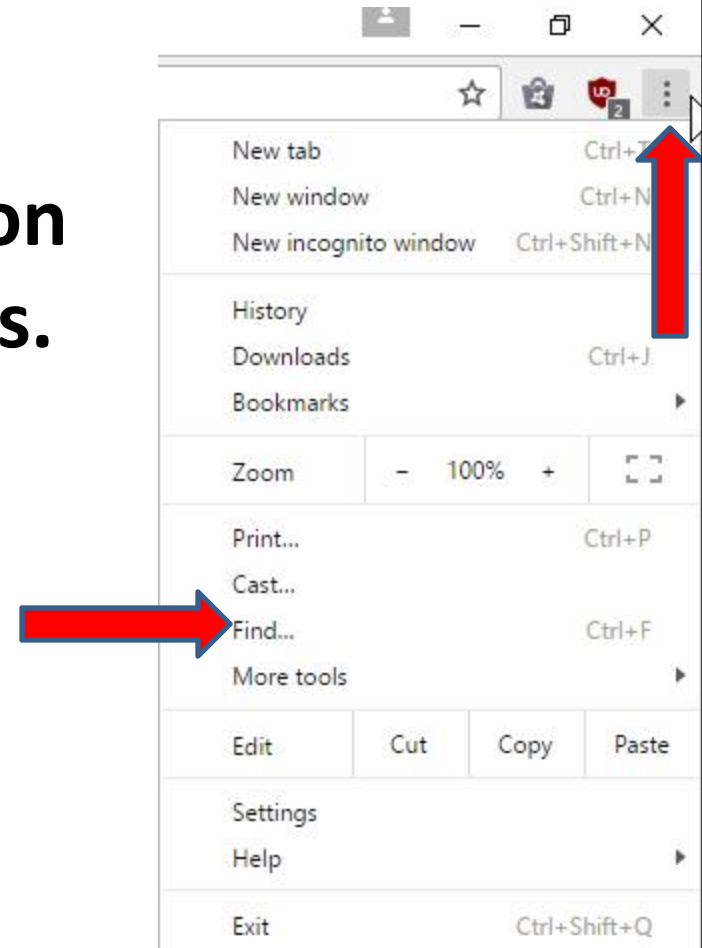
on
s.

New tab Ctrl+T
New window Ctrl+N
New incognito window Ctrl+Shift+N

History
Downloads Ctrl+J
Bookmarks

Zoom - 100% +

Print... Ctrl+P
Cast...
Find... Ctrl+F
More tools

Edit Cut Copy Paste

Settings
Help

Exit Ctrl+Shift+Q